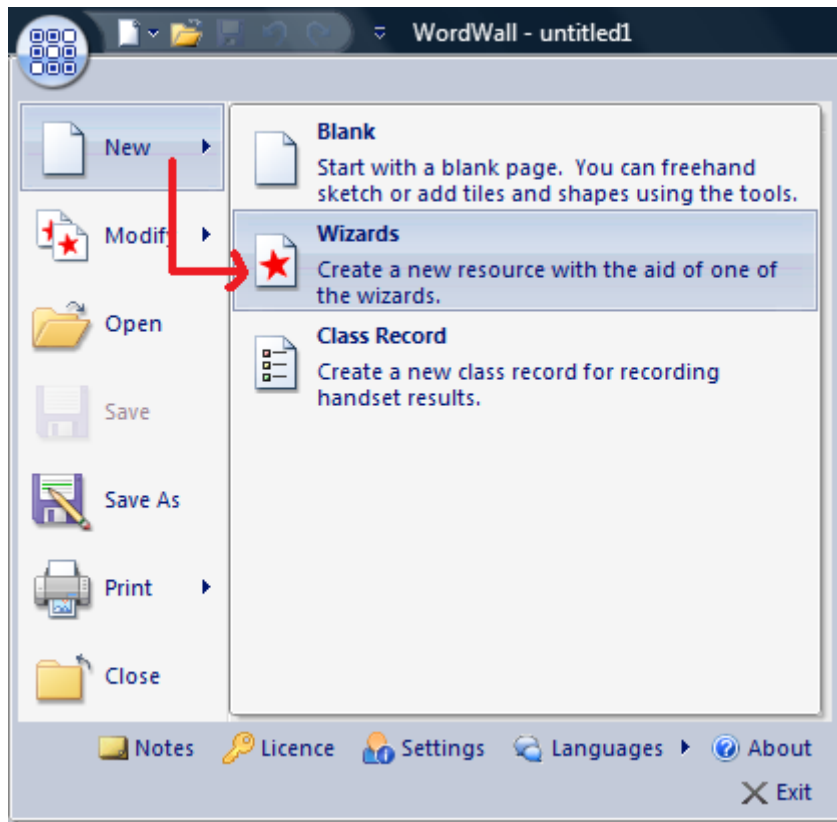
WordWall - untitled1

New

Modify

Open

Save

Save As

Print

Close

Blank
Start with a blank page. You can freehand sketch or add tiles and shapes using the tools.

Wizards
Create a new resource with the aid of one of the wizards.

Class Record
Create a new class record for recording handset results.

Notes Licence Settings Languages About

Exit